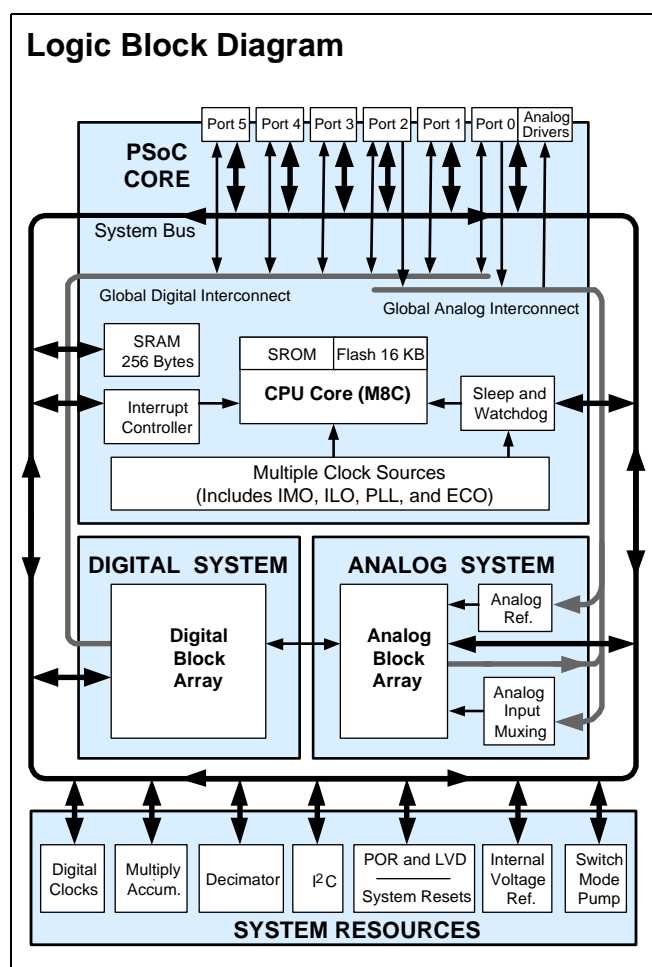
Logic Block Diagram

Port 5
Port 4
Port 3
Port 2
Port 1
Port 0
Analog Drivers

PSoC CORE

System Bus

Global Digital Interconnect

Global Analog Interconnect

SRAM 256 Bytes

SROM
Flash 16 KB

CPU Core (M8C)

Interrupt Controller

Sleep and Watchdog

Multiple Clock Sources (Includes IMO, ILO, PLL, and ECO)

DIGITAL SYSTEM

ANALOG SYSTEM

Digital Block Array

Analog Block Array

Analog Ref.

Analog Input Muxing

Digital Clocks
Multiply Accum.
Decimator
I$^2$C
POR and LVD
System Resets
Internal Voltage Ref.
Switch Mode Pump

SYSTEM RESOURCES